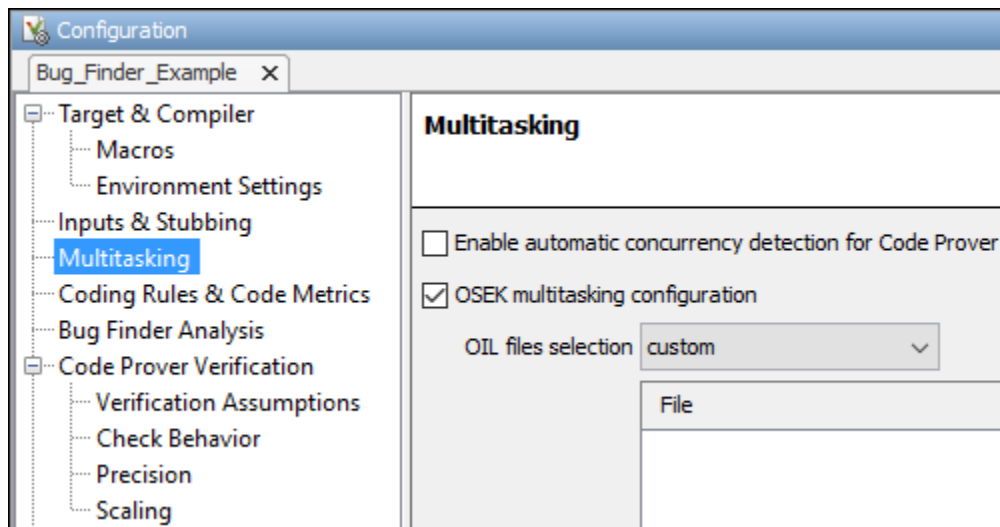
Configuration

Bug_Finder_Example ×

Target & Compiler
Macros
Environment Settings
Inputs & Stubbing
Multitasking
Coding Rules & Code Metrics
Bug Finder Analysis
Code Prover Verification
Verification Assumptions
Check Behavior
Precision
Scaling

Multitasking

Enable automatic concurrency detection for Code Prover

OSEK multitasking configuration

OIL files selection custom

File